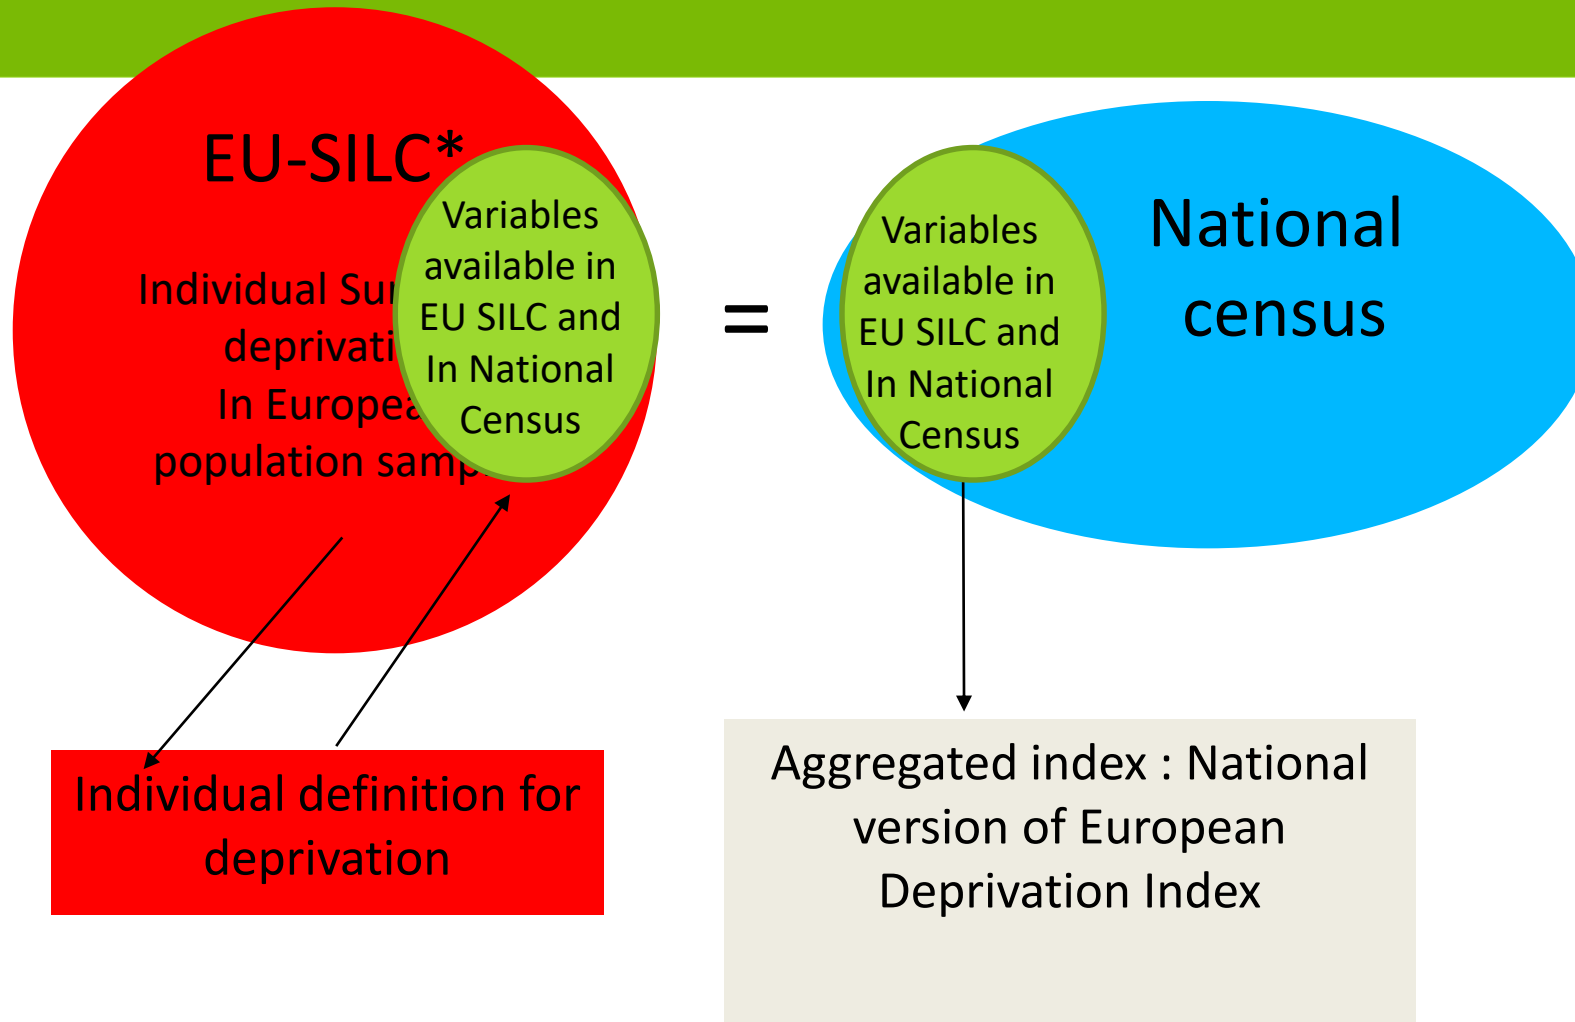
EU-SILC*

Individual Su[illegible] deprivati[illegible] In Europea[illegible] population samp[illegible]

Variables available in EU SILC and In National Census

=

Variables available in EU SILC and In National Census

National census

Individual definition for deprivation

Aggregated index : National version of European Deprivation Index